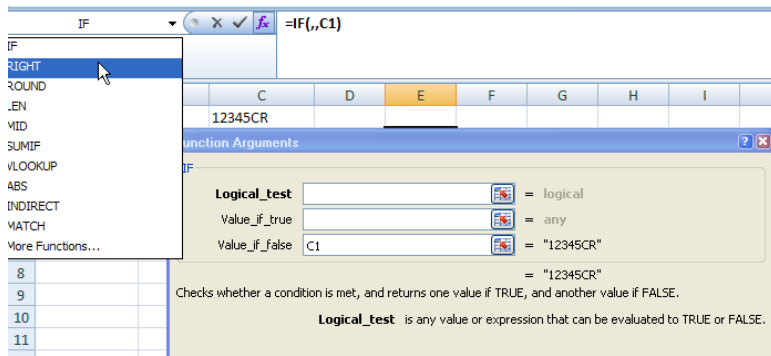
IF
=IF(,,C1)
IF
RIGHT
ROUND
LEN
MID
SUMIF
VLOOKUP
ABS
INDIRECT
MATCH
More Functions...

C D E F G H I
12345CR

Function Arguments
IF

Logical_test = logical
Value_if_true = any
Value_if_false C1 = "12345CR"

= "12345CR"
Checks whether a condition is met, and returns one value if TRUE, and another value if FALSE.

Logical_test is any value or expression that can be evaluated to TRUE or FALSE.

8
9
10
11